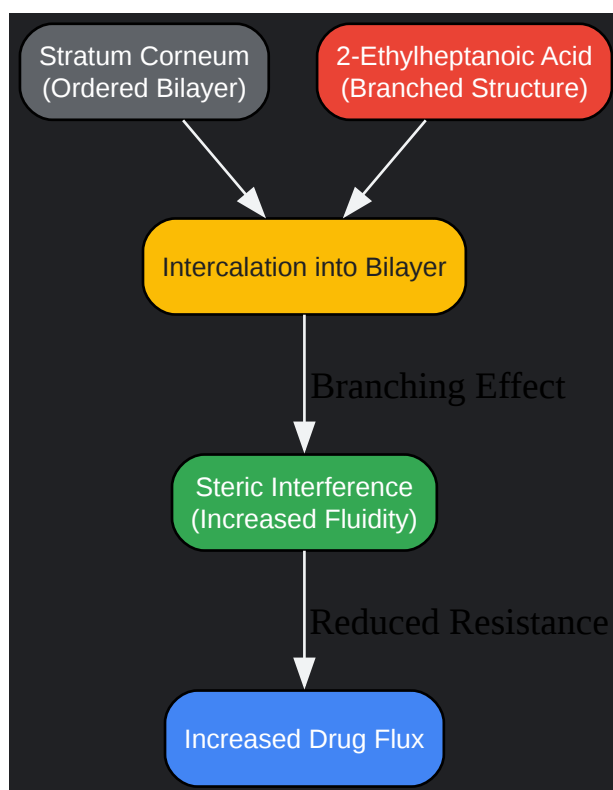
Stratum Corneum
(Ordered Bilayer)

2-Ethylheptanoic Acid
(Branched Structure)

Intercalation into Bilayer

Branching Effect

Steric Interference
(Increased Fluidity)

Reduced Resistance

Increased Drug Flux